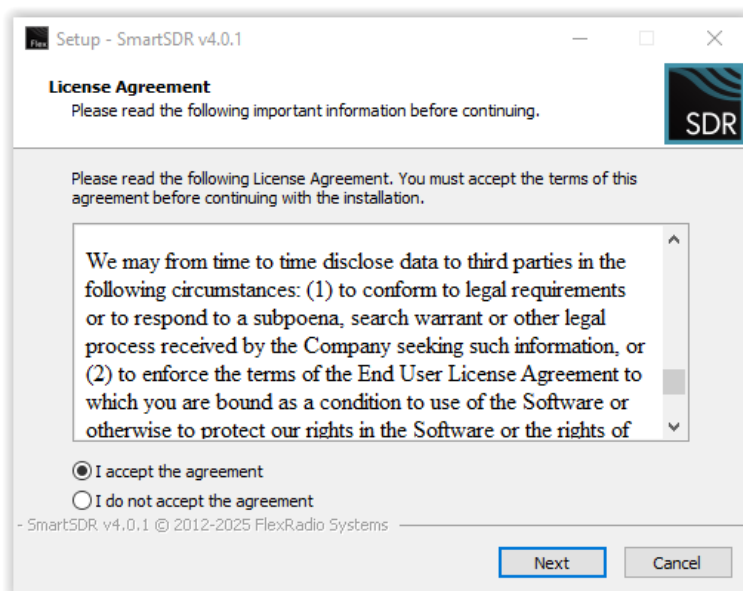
Flex Setup - SmartSDR v4.0.1

License Agreement
Please read the following important information before continuing.

SDR

Please read the following License Agreement. You must accept the terms of this agreement before continuing with the installation.

We may from time to time disclose data to third parties in the following circumstances: (1) to conform to legal requirements or to respond to a subpoena, search warrant or other legal process received by the Company seeking such information, or (2) to enforce the terms of the End User License Agreement to which you are bound as a condition to use of the Software or otherwise to protect our rights in the Software or the rights of

I accept the agreement

I do not accept the agreement

SmartSDR v4.0.1 © 2012-2025 FlexRadio Systems

Next

Cancel